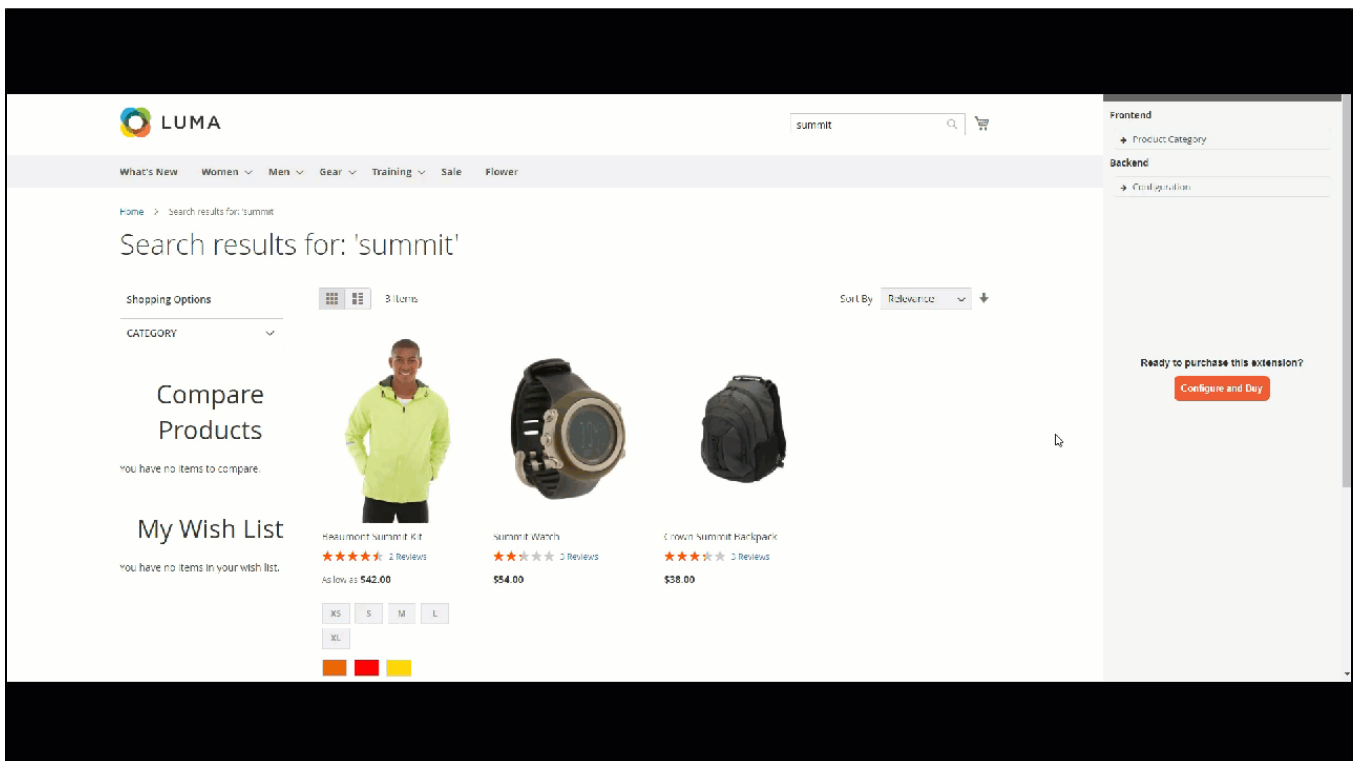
LUMA

summit

What's New Women Men Gear Training Sale Flower

Home > Search results for: 'summit'

Search results for: 'summit'

Shopping Options

CATEGORY

Compare Products

You have no items to compare.

My Wish List

You have no items in your wish list.

3 Items

Sort By Relevance

Beaumont Summit Kit
2 Reviews
As low as $42.00

XS S M L XL

Summit Watch
3 Reviews
$54.00

Crown Summit Backpack
3 Reviews
$38.00

Frontend
Product Category
Backend
Configuration

Ready to purchase this extension?
Configure and Buy